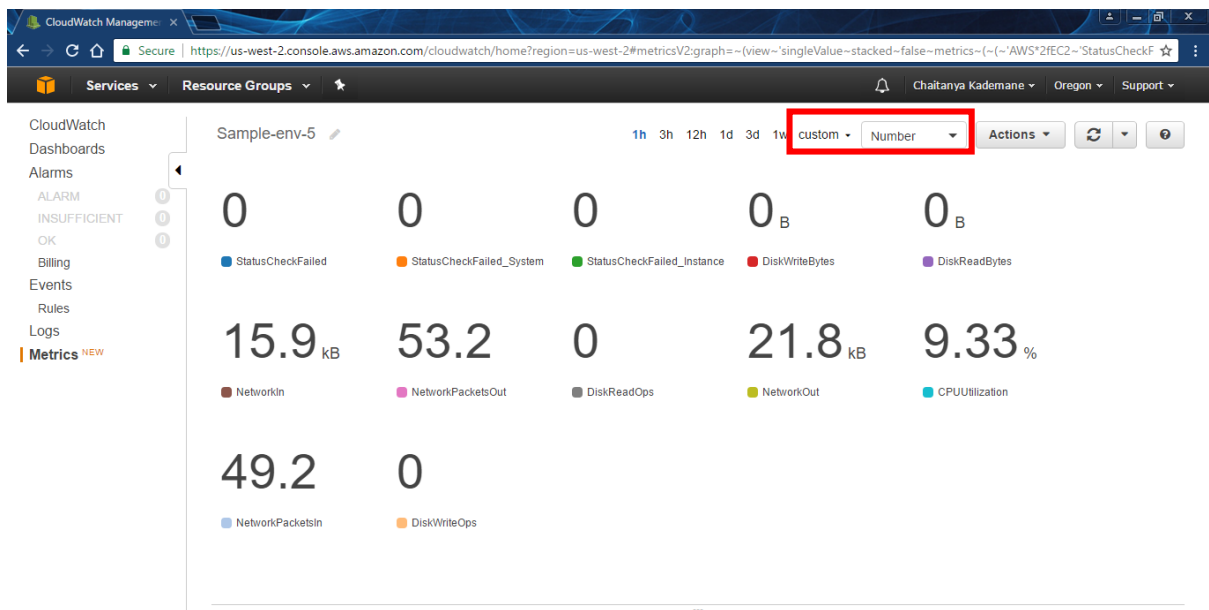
CloudWatch Managemen ×

Secure | https://us-west-2.console.aws.amazon.com/cloudwatch/home?region=us-west-2#metricsV2:graph=~(view~'singleValue~stacked~false~metrics~(~(~'AWS*2fEC2~'StatusCheckF

Services | Resource Groups | Chaitanya Kademane | Oregon | Support

CloudWatch
Dashboards
Alarms
ALARM 0
INSUFFICIENT 0
OK 0
Billing
Events
Rules
Logs
Metrics NEW

Sample-env-5

1h 3h 12h 1d 3d 1w custom Number Actions

0
StatusCheckFailed

0
StatusCheckFailed_System

0
StatusCheckFailed_Instance

0 B
DiskWriteBytes

0 B
DiskReadBytes

15.9 kB
NetworkIn

53.2
NetworkPacketsOut

0
DiskReadOps

21.8 kB
NetworkOut

9.33 %
CPUUtilization

49.2
NetworkPacketsIn

0
DiskWriteOps